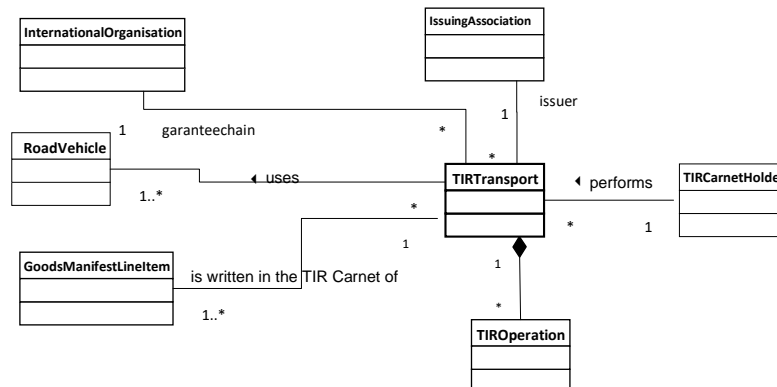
InternationalOrganisation

IssuingAssociation

1

issuer

1

garanteechain

*

*

RoadVehicle

uses

TIRTransport

performs

TIRCarnetHolde

1..*

*

*

1

1

GoodsManifestLineItem

is written in the TIR Carnet of

1

1..*

*

TIROperation